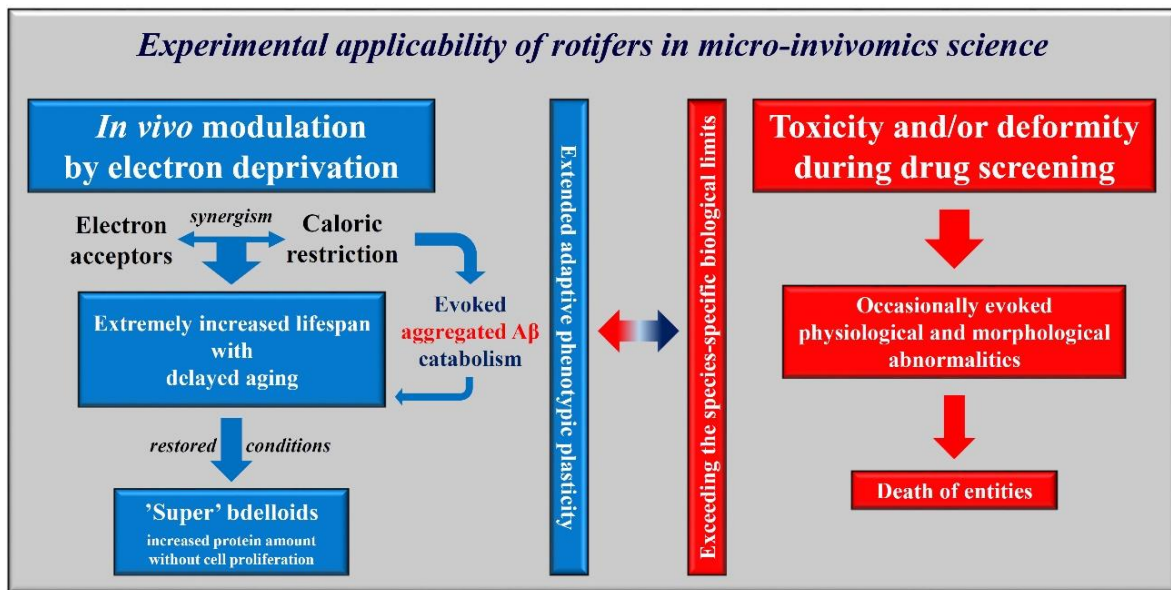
Experimental applicability of rotifers in micro-invivomics science

In vivo modulation by electron deprivation

Electron acceptors

synergism

Caloric restriction

Extremely increased lifespan with delayed aging

Evoked aggregated Aβ catabolism

restored conditions

'Super' bdelloids
increased protein amount without cell proliferation

Extended adaptive phenotypic plasticity

Exceeding the species-specific biological limits

Toxicity and/or deformity during drug screening

Occasionally evoked physiological and morphological abnormalities

Death of entities